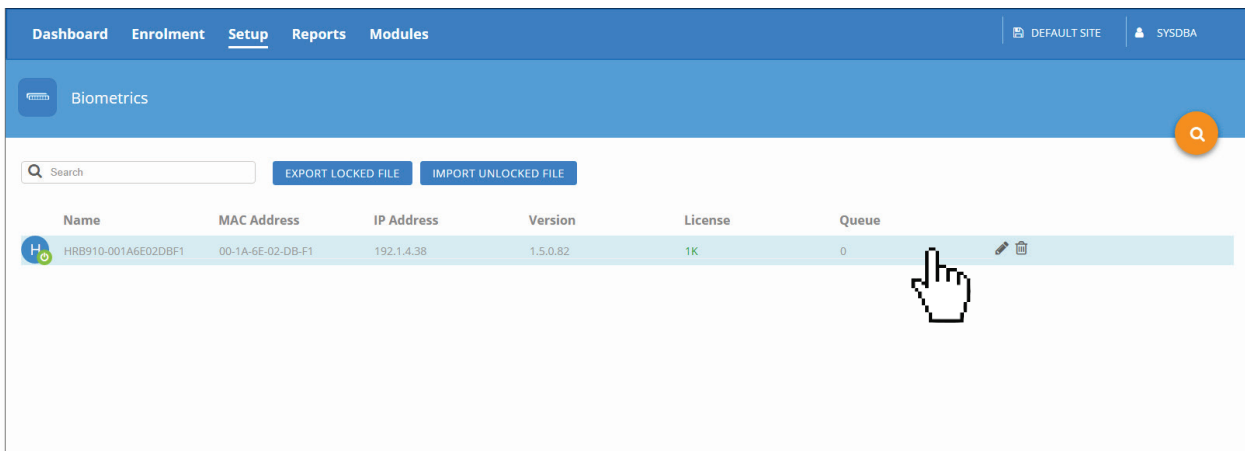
Dashboard Enrolment Setup Reports Modules

DEFAULT SITE SYSDBA

Biometrics

Search

EXPORT LOCKED FILE IMPORT UNLOCKED FILE

| Name | MAC Address | IP Address | Version | License | Queue |
|---|---|---|---|---|---|
| H HRB910-001A6E02DBF1 | 00-1A-6E-02-DB-F1 | 192.1.4.38 | 1.5.0.82 | 1K | 0 |